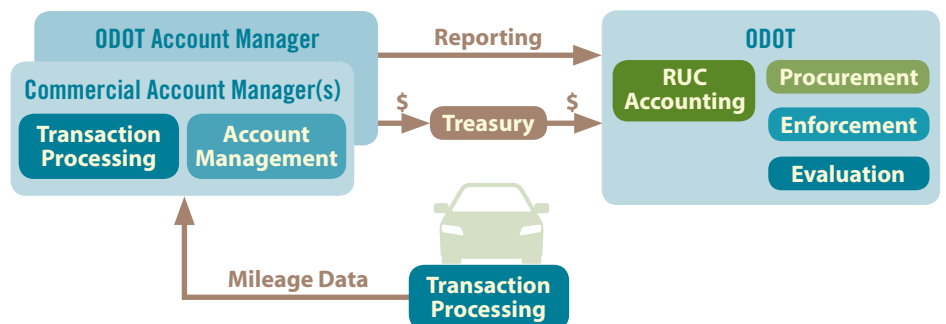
ODOT Account Manager

Commercial Account Manager(s)

Transaction Processing

Account Management

Reporting

$

Treasury

$

ODOT

RUC Accounting

Procurement

Enforcement

Evaluation

Mileage Data

Transaction Processing